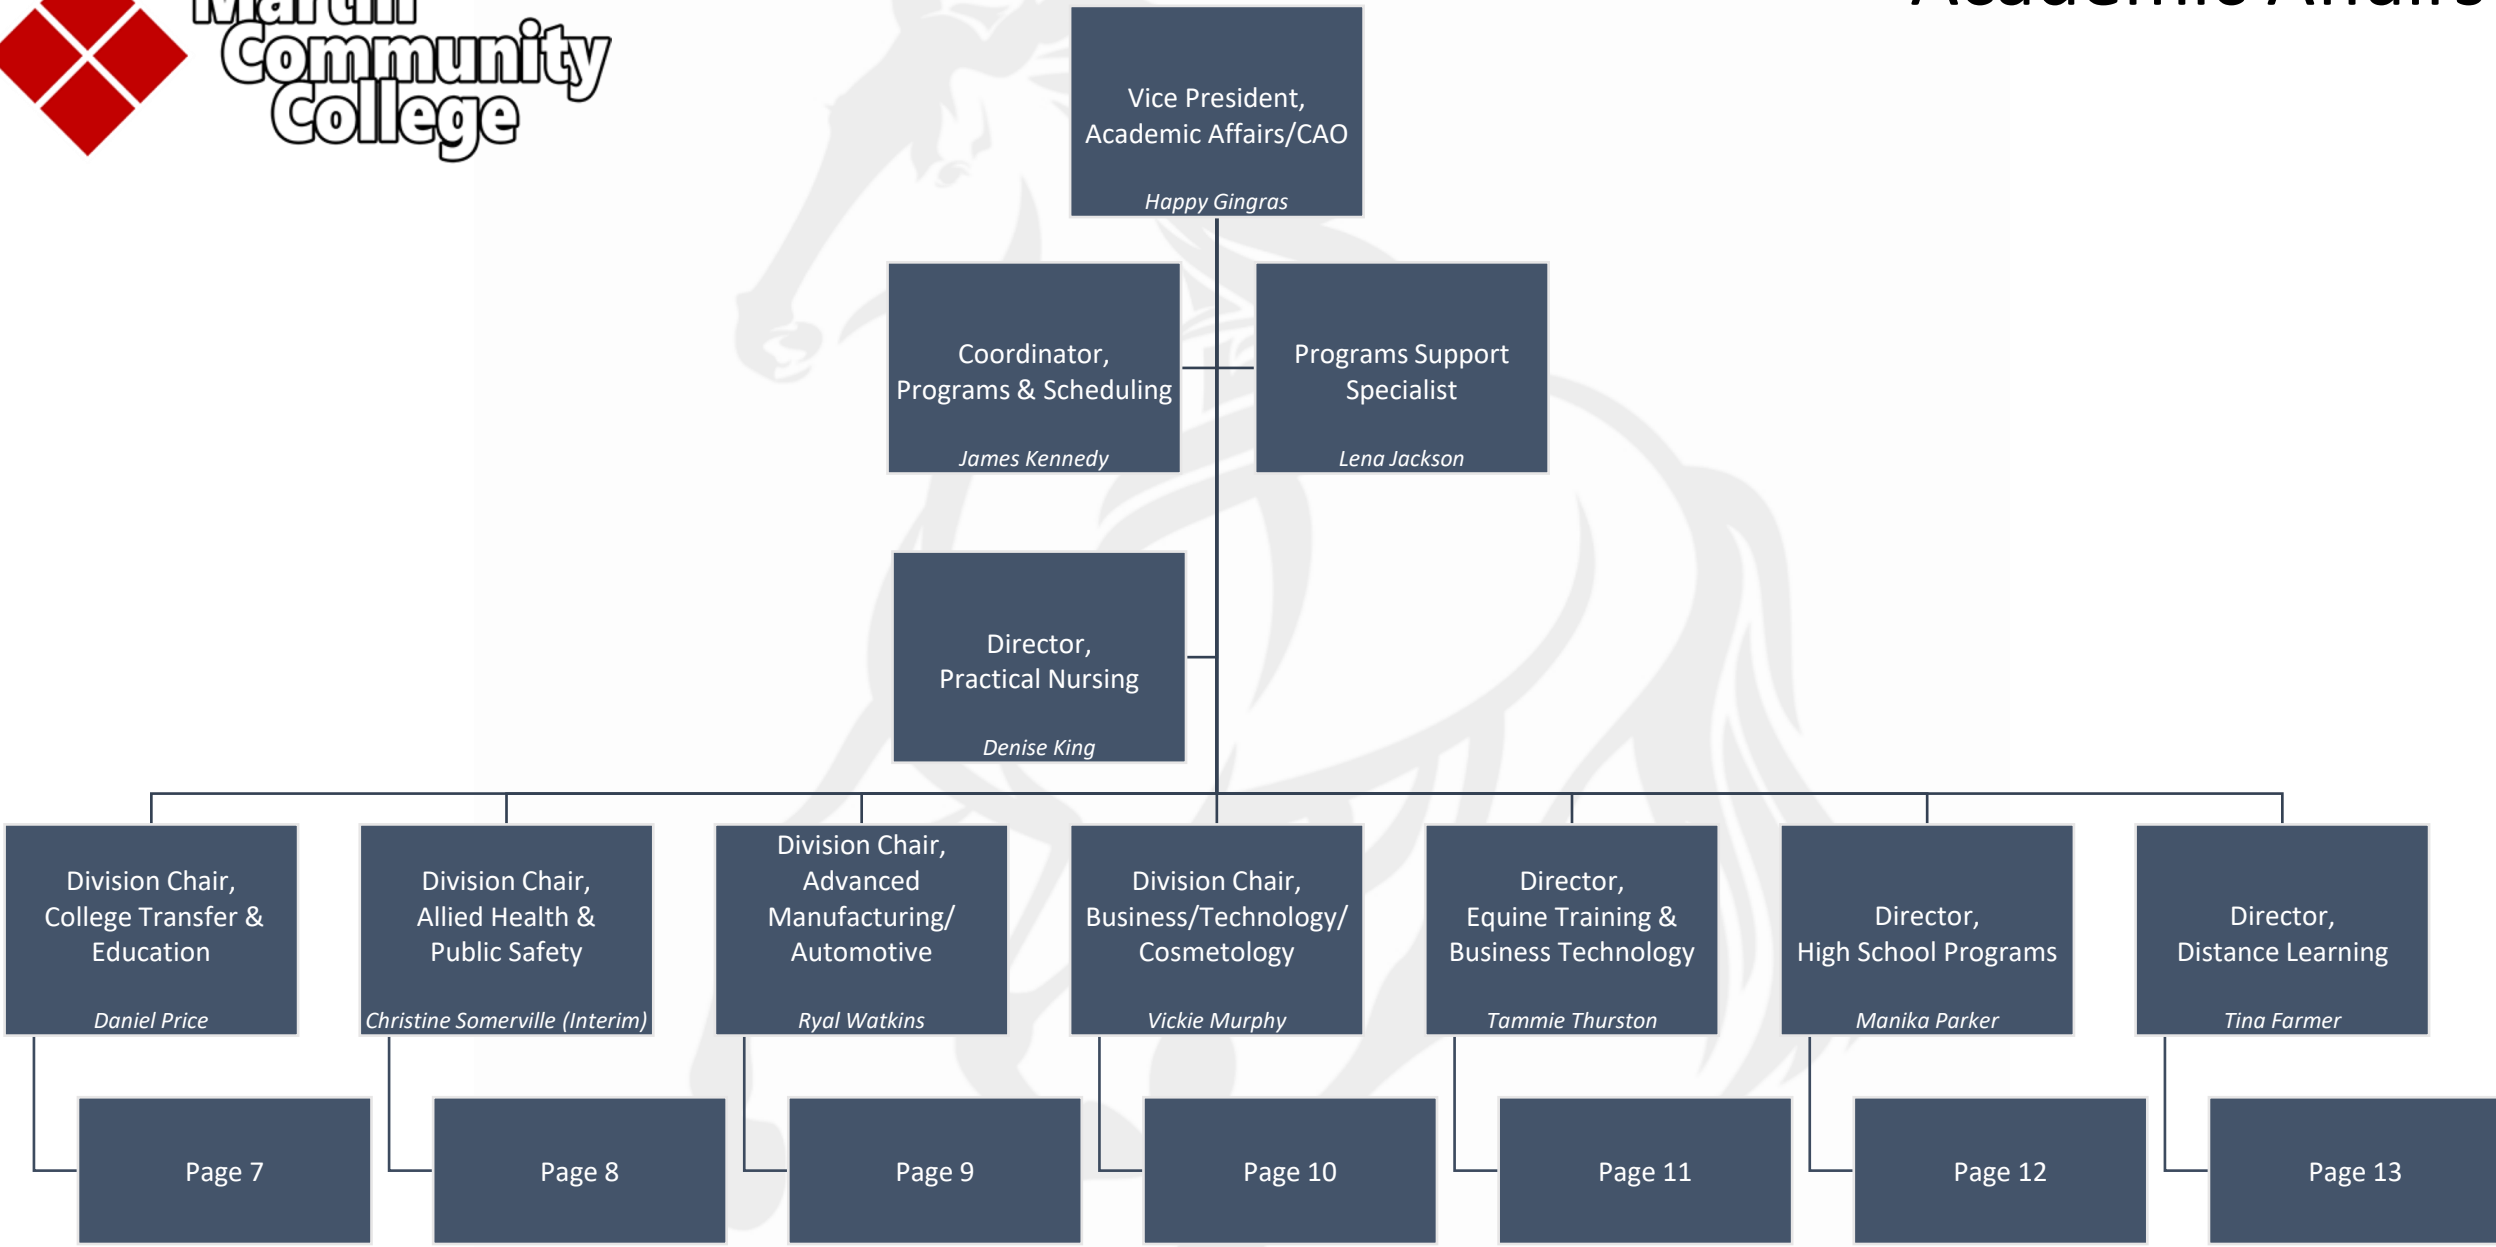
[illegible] Community College

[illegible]

Vice President, Academic Affairs/CAO
Happy Gingras

Coordinator, Programs & Scheduling
James Kennedy

Programs Support Specialist
Lena Jackson

Director, Practical Nursing
Denise King

Division Chair, College Transfer & Education
Daniel Price

Division Chair, Allied Health & Public Safety
Christine Somerville (Interim)

Division Chair, Advanced Manufacturing/ Automotive
Ryal Watkins

Division Chair, Business/Technology/ Cosmetology
Vickie Murphy

Director, Equine Training & Business Technology
Tammie Thurston

Director, High School Programs
Manika Parker

Director, Distance Learning
Tina Farmer

Page 7

Page 8

Page 9

Page 10

Page 11

Page 12

Page 13